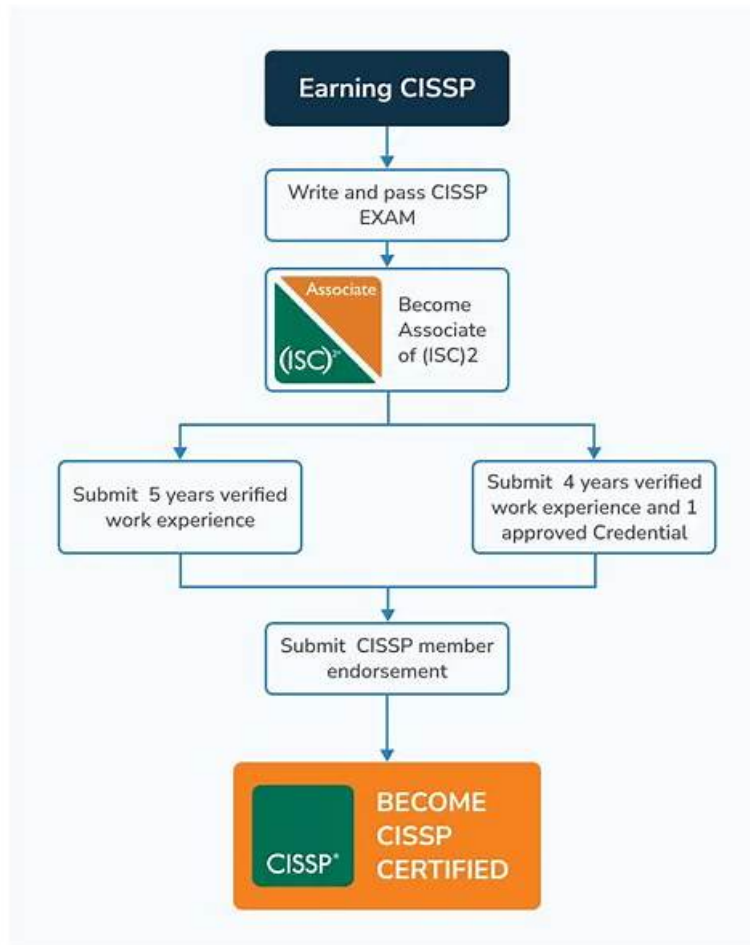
Earning CISSP

Write and pass CISSP EXAM

Associate

$(ISC)^2$

Become Associate of (ISC)2

Submit 5 years verified work experience

Submit 4 years verified work experience and 1 approved Credential

Submit CISSP member endorsement

CISSP®

BECOME CISSP CERTIFIED